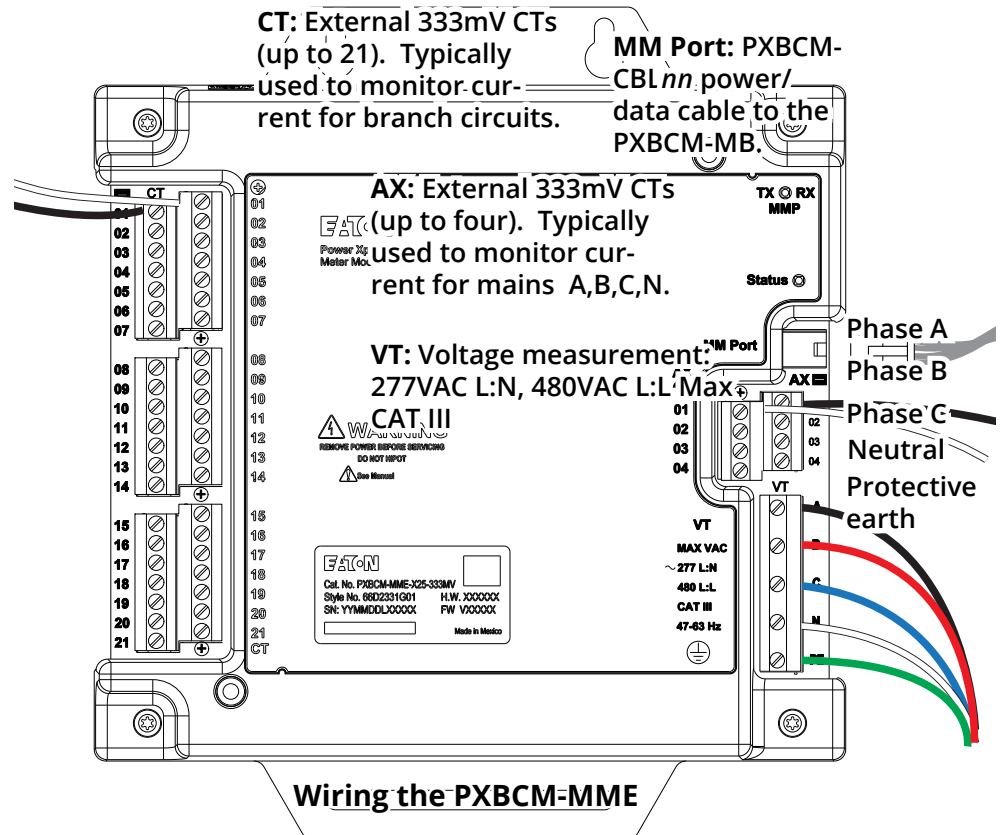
CT: External 333mV CTs (up to 21). Typically used to monitor current for branch circuits.

MM Port: PXBCM-CBLnn power/ data cable to the PXBCM-MB.

AX: External 333mV CTs (up to four). Typically used to monitor current for mains A,B,C,N.

VT: Voltage measurement: 277VAC L:N, 480VAC L:L Max. CAT III

Phase A
Phase B
Phase C
Neutral
Protective earth

CT
01
02
03
04
05
06
07
08
09
10
11
12
13
14
15
16
17
18
19
20
21

01
02
03
04
05
06
07
08
09
10
11
12
13
14
15
16
17
18
19
20
21
CT

EATON
Power X
Meter Mo

TX RX
MMP

Status

MM Port

AX
01
02
03
04

01
02
03
04

WARNING
REMOVE POWER BEFORE SERVICING
DO NOT HIPOT
See Manual

EATON
Cat. No. PXBCM-MME-X25-333MV
Style No. 66D2331G01 H.W. XXXXXX
SN: YYMMDDLXXXXX FW VXXXXX
Made in Mexico

VT
MAX VAC
~277 L:N
480 L:L
CAT III
47-63 Hz

VT
A
B
C
N
PE

Wiring the PXBCM-MME